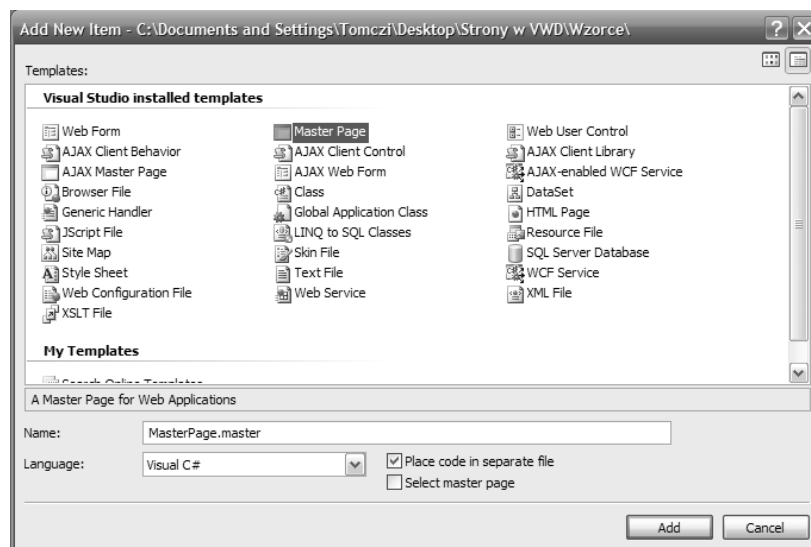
Add New Item - C:\Documents and Settings\Tomczi\Desktop\Strony w VWD\Wzorce\

Templates:

Visual Studio installed templates

| | | |
|---|---|---|
| Web Form | Master Page | Web User Control |
| AJAX Client Behavior | AJAX Client Control | AJAX Client Library |
| AJAX Master Page | AJAX Web Form | AJAX-enabled WCF Service |
| Browser File | Class | DataSet |
| Generic Handler | Global Application Class | HTML Page |
| JScript File | LINQ to SQL Classes | Resource File |
| Site Map | Skin File | SQL Server Database |
| Style Sheet | Text File | WCF Service |
| Web Configuration File | Web Service | XML File |
| XSLT File | | |

My Templates

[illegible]

A Master Page for Web Applications

Name: MasterPage.master

Language: Visual C#

Place code in separate file

Select master page

Add

Cancel